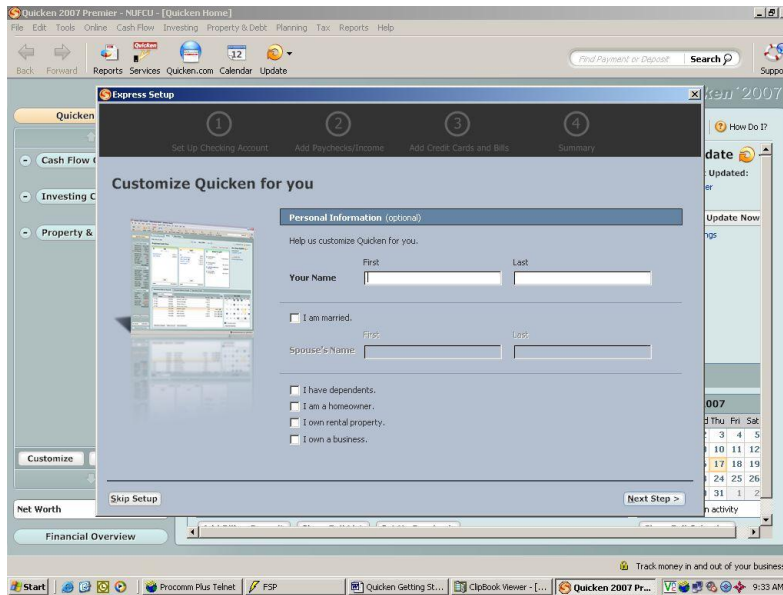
Quicken 2007 Premier - NUFCU - [Quicken Home]

File Edit Tools Online Cash Flow Investing Property & Debt Planning Tax Reports Help

Back Forward Reports Services Quicken.com Calendar Update

Find Payment or Deposit Search

Suppo

Quicken

Cash Flow C

Investing C

Property &

Customize

Net Worth

Financial Overview

ken 2007

How Do I?

date

Updated:

er

Update Now

ngs

007

Thu Fri Sat

| 3 | 4 | 5 |
|---|---|---|
| 10 | 11 | 12 |
| 17 | 18 | 19 |
| 24 | 25 | 26 |
| 31 | 1 | 2 |

n activity

Express Setup

1 Set Up Checking Account

2 Add Paychecks/Income

3 Add Credit Cards and Bills

4 Summary

Customize Quicken for you

Personal Information (optional)

Help us customize Quicken for you.

First

Last

Your Name

I am married.

First

Last

Spouse's Name

I have dependents.

I am a homeowner.

I own rental property.

I own a business.

Skip Setup

Next Step >

Track money in and out of your busines

Start

Procomm Plus Telnet

FSP

Quicken Getting St...

ClipBook Viewer - [...

Quicken 2007 Pr...

9:33 AM